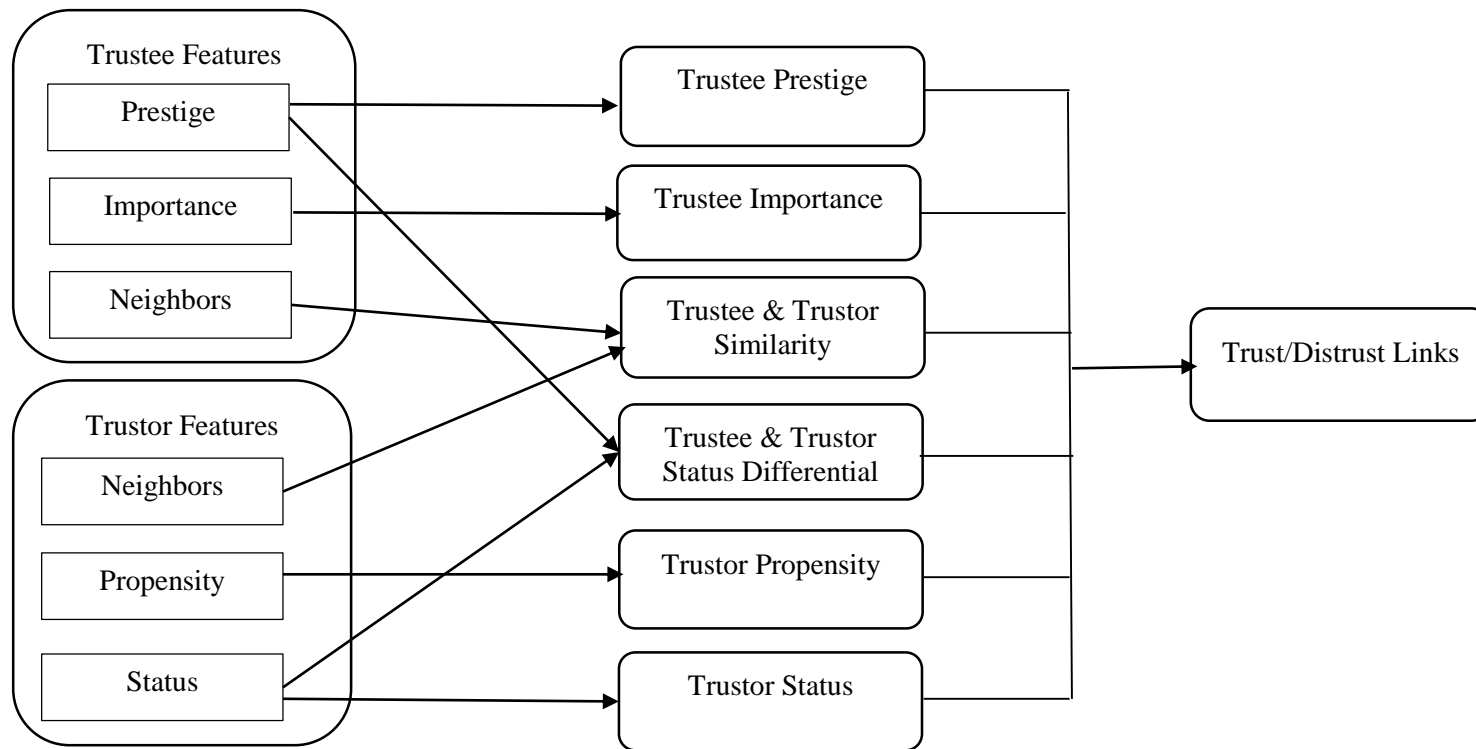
Trustee Features

Prestige

Importance

Neighbors

Trustor Features

Neighbors

Propensity

Status

Trustee Prestige

Trustee Importance

Trustee & Trustor Similarity

Trustee & Trustor Status Differential

Trustor Propensity

Trustor Status

Trust/Distrust Links